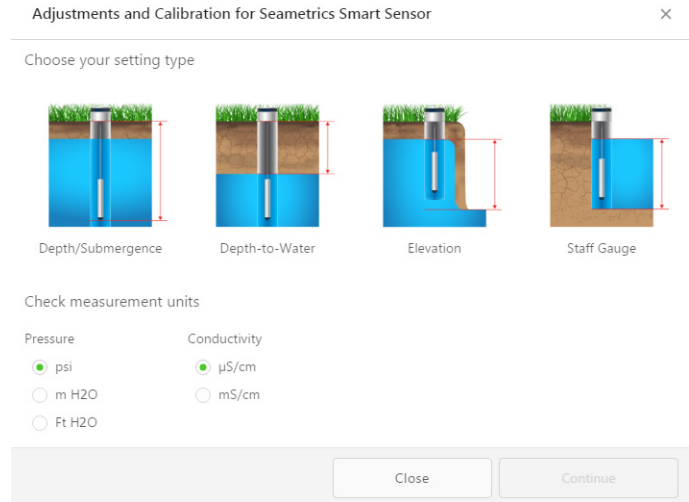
Adjustments and Calibration for Seametrics Smart Sensor ×

Choose your setting type

Depth/Submergence

Depth-to-Water

Elevation

Staff Gauge

Check measurement units

Pressure

psi

m H2O

Ft H2O

Conductivity

µS/cm

mS/cm

Close

Continue